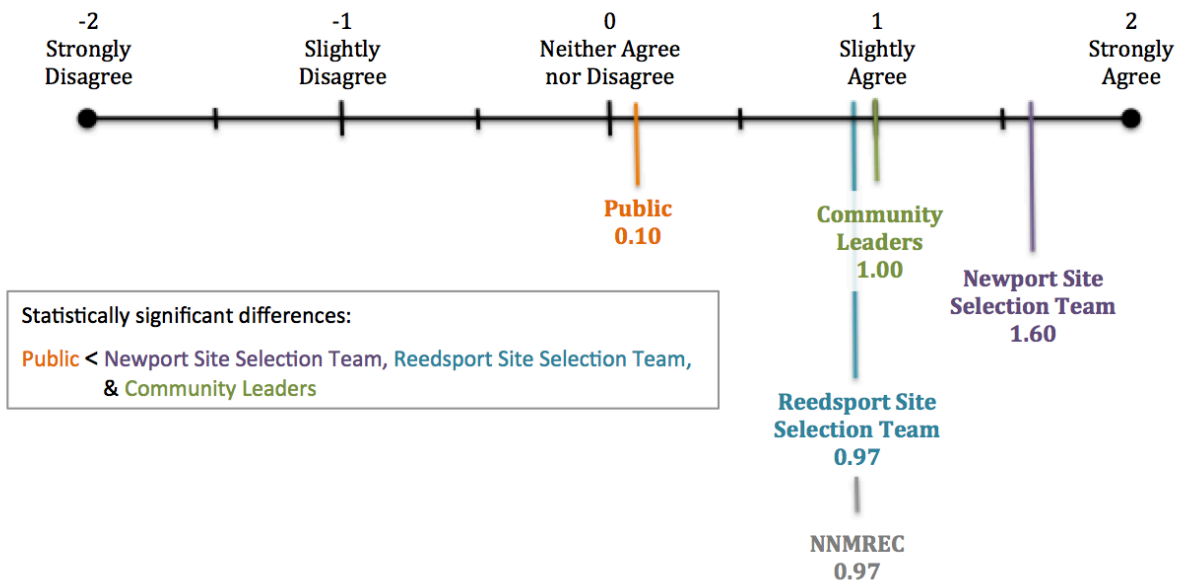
-2
Strongly
Disagree

-1
Slightly
Disagree

0
Neither Agree
nor Disagree

1
Slightly
Agree

2
Strongly
Agree

Public
0.10

Community
Leaders
1.00

Newport Site
Selection Team
1.60

Reedsport Site
Selection Team
0.97

NNMREC
0.97

Statistically significant differences:

Public < Newport Site Selection Team, Reedsport Site Selection Team, & Community Leaders